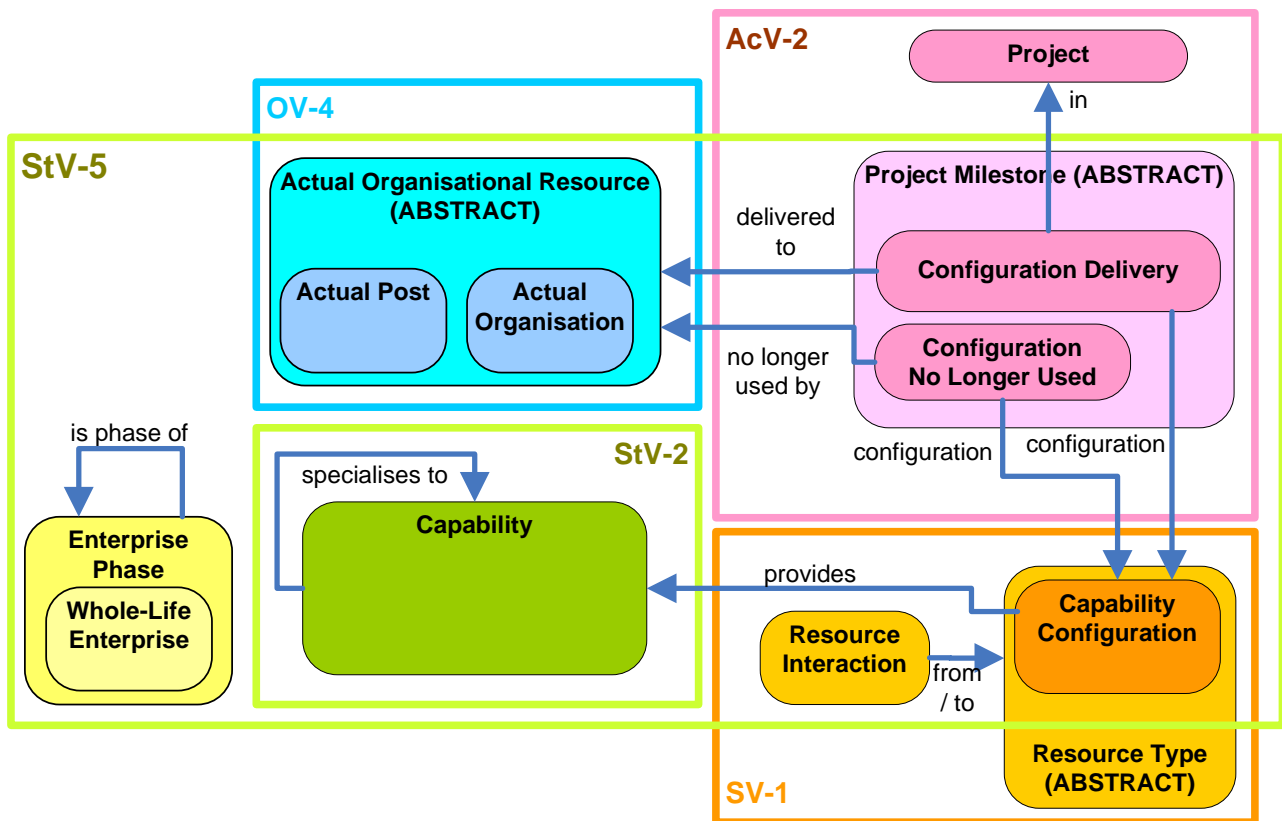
AcV-2

Project

in

OV-4

StV-5

Actual Organisational Resource (ABSTRACT)

Project Milestone (ABSTRACT)

delivered to

Actual Post

Actual Organisation

Configuration Delivery

no longer used by

Configuration No Longer Used

is phase of

configuration

configuration

StV-2

specialises to

Capability

Enterprise Phase

Whole-Life Enterprise

provides

Capability Configuration

Resource Interaction

from / to

Resource Type (ABSTRACT)

SV-1